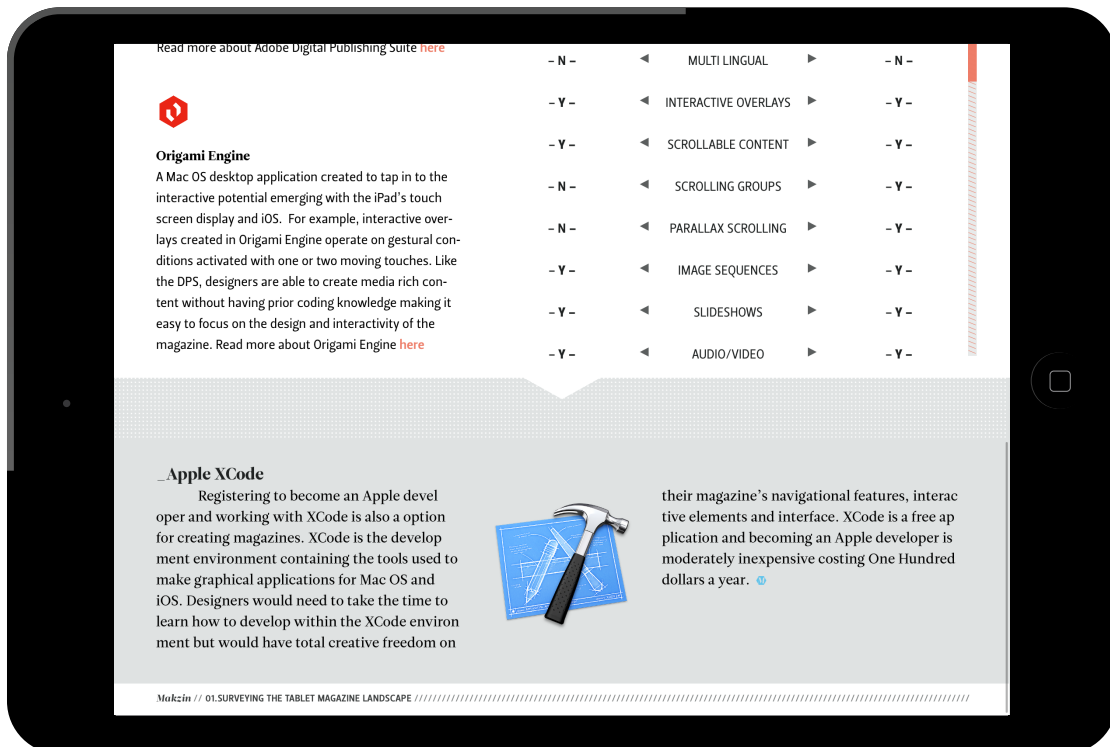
Read more about Adobe Digital Publishing Suite here

Origami Engine
A Mac OS desktop application created to tap in to the interactive potential emerging with the iPad's touch screen display and iOS. For example, interactive overlays created in Origami Engine operate on gestural conditions activated with one or two moving touches. Like the DPS, designers are able to create media rich content without having prior coding knowledge making it easy to focus on the design and interactivity of the magazine. Read more about Origami Engine here

| | | | | |
|---|---|---|---|---|
| – N – | ◄ | MULTI LINGUAL | ► | – N – |
| – Y – | ◄ | INTERACTIVE OVERLAYS | ► | – Y – |
| – Y – | ◄ | SCROLLABLE CONTENT | ► | – Y – |
| – N – | ◄ | SCROLLING GROUPS | ► | – Y – |
| – N – | ◄ | PARALLAX SCROLLING | ► | – Y – |
| – Y – | ◄ | IMAGE SEQUENCES | ► | – Y – |
| – Y – | ◄ | SLIDESHOWS | ► | – Y – |
| – Y – | ◄ | AUDIO/VIDEO | ► | – Y – |

_Apple XCode
Registering to become an Apple developer and working with XCode is also a option for creating magazines. XCode is the development environment containing the tools used to make graphical applications for Mac OS and iOS. Designers would need to take the time to learn how to develop within the XCode environment but would have total creative freedom on their magazine's navigational features, interactive elements and interface. XCode is a free application and becoming an Apple developer is moderately inexpensive costing One Hundred dollars a year.

Makzin // 01.SURVEYING THE TABLET MAGAZINE LANDSCAPE ////////////////////////////////////////////////////////////////////////////////